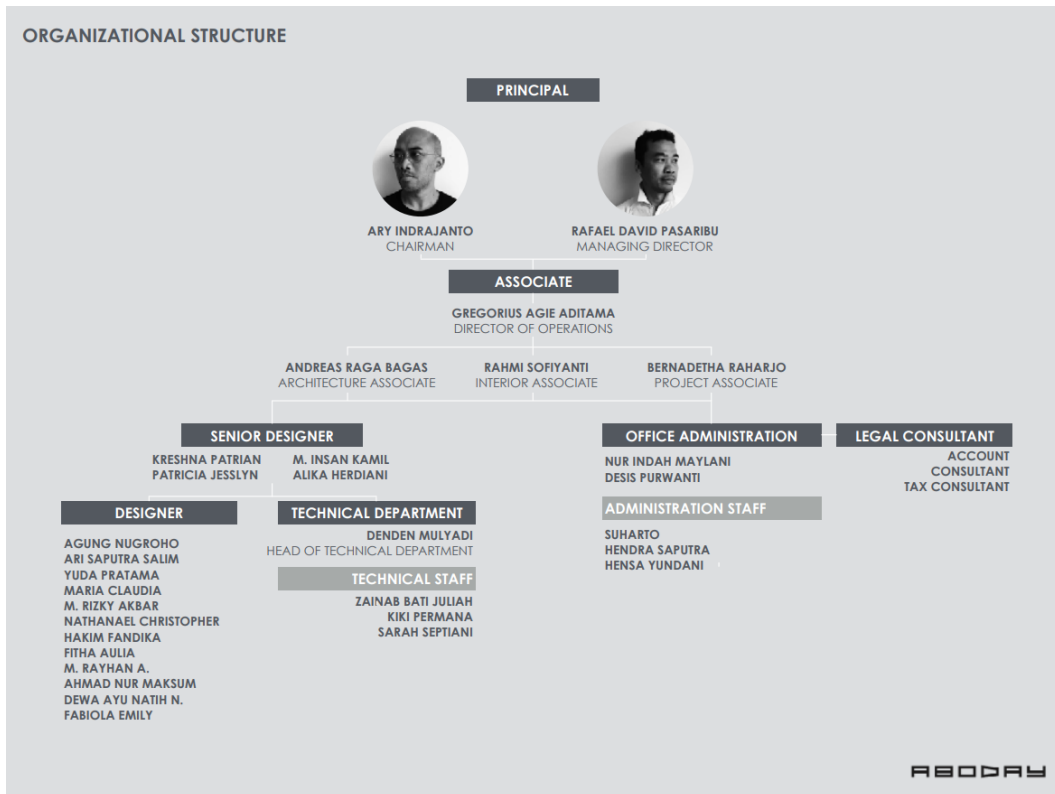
ORGANIZATIONAL STRUCTURE

PRINCIPAL

ARY INDRAJANTO
CHAIRMAN

RAFAEL DAVID PASARIBU
MANAGING DIRECTOR

ASSOCIATE

GREGORIUS AGIE ADITAMA
DIRECTOR OF OPERATIONS

ANDREAS RAGA BAGAS
ARCHITECTURE ASSOCIATE

RAHMI SOFIYANTI
INTERIOR ASSOCIATE

BERNADETHA RAHARJO
PROJECT ASSOCIATE

SENIOR DESIGNER

KRESHNA PATRIAN
PATRICIA JESSLYN

M. INSAN KAMIL
ALIKA HERDIANI

DESIGNER

AGUNG NUGROHO
ARI SAPUTRA SALIM
YUDA PRATAMA
MARIA CLAUDIA
M. RIZKY AKBAR
NATHANAEL CHRISTOPHER
HAKIM FANDIKA
FITHA AULIA
M. RAYHAN A.
AHMAD NUR MAKSUM
DEWA AYU NATIH N.
FABIOLA EMILY

TECHNICAL DEPARTMENT

DENDEN MULYADI
HEAD OF TECHNICAL DEPARTMENT

TECHNICAL STAFF

ZAINAB BATI JULIAH
KIKI PERMANA
SARAH SEPTIANI

OFFICE ADMINISTRATION

NUR INDAH MAYLANI
DESIS PURWANTI

ADMINISTRATION STAFF

SUHARTO
HENDRA SAPUTRA
HENSA YUNDANI

LEGAL CONSULTANT

ACCOUNT
CONSULTANT
TAX CONSULTANT

ABODAY